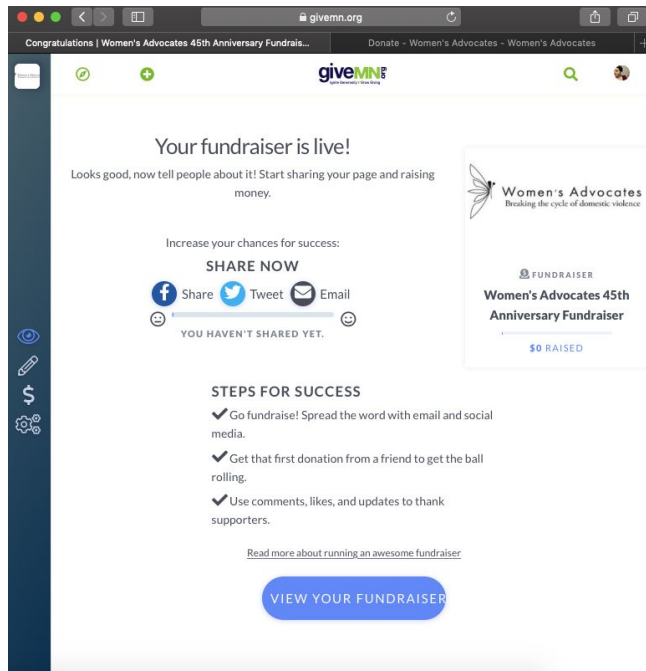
givemn.org

Congratulations | Women's Advocates 45th Anniversary Fundrais...

Donate - Women's Advocates - Women's Advocates

giveMN.org

Your fundraiser is live!

Looks good, now tell people about it! Start sharing your page and raising money.

Increase your chances for success:

SHARE NOW

Share Tweet Email

YOU HAVEN'T SHARED YET.

Women's Advocates
Breaking the cycle of domestic violence

FUNDRAISER

Women's Advocates 45th Anniversary Fundraiser

$0 RAISED

STEPS FOR SUCCESS

✔ Go fundraise! Spread the word with email and social media.

✔ Get that first donation from a friend to get the ball rolling.

✔ Use comments, likes, and updates to thank supporters.

Read more about running an awesome fundraiser

VIEW YOUR FUNDRAISER